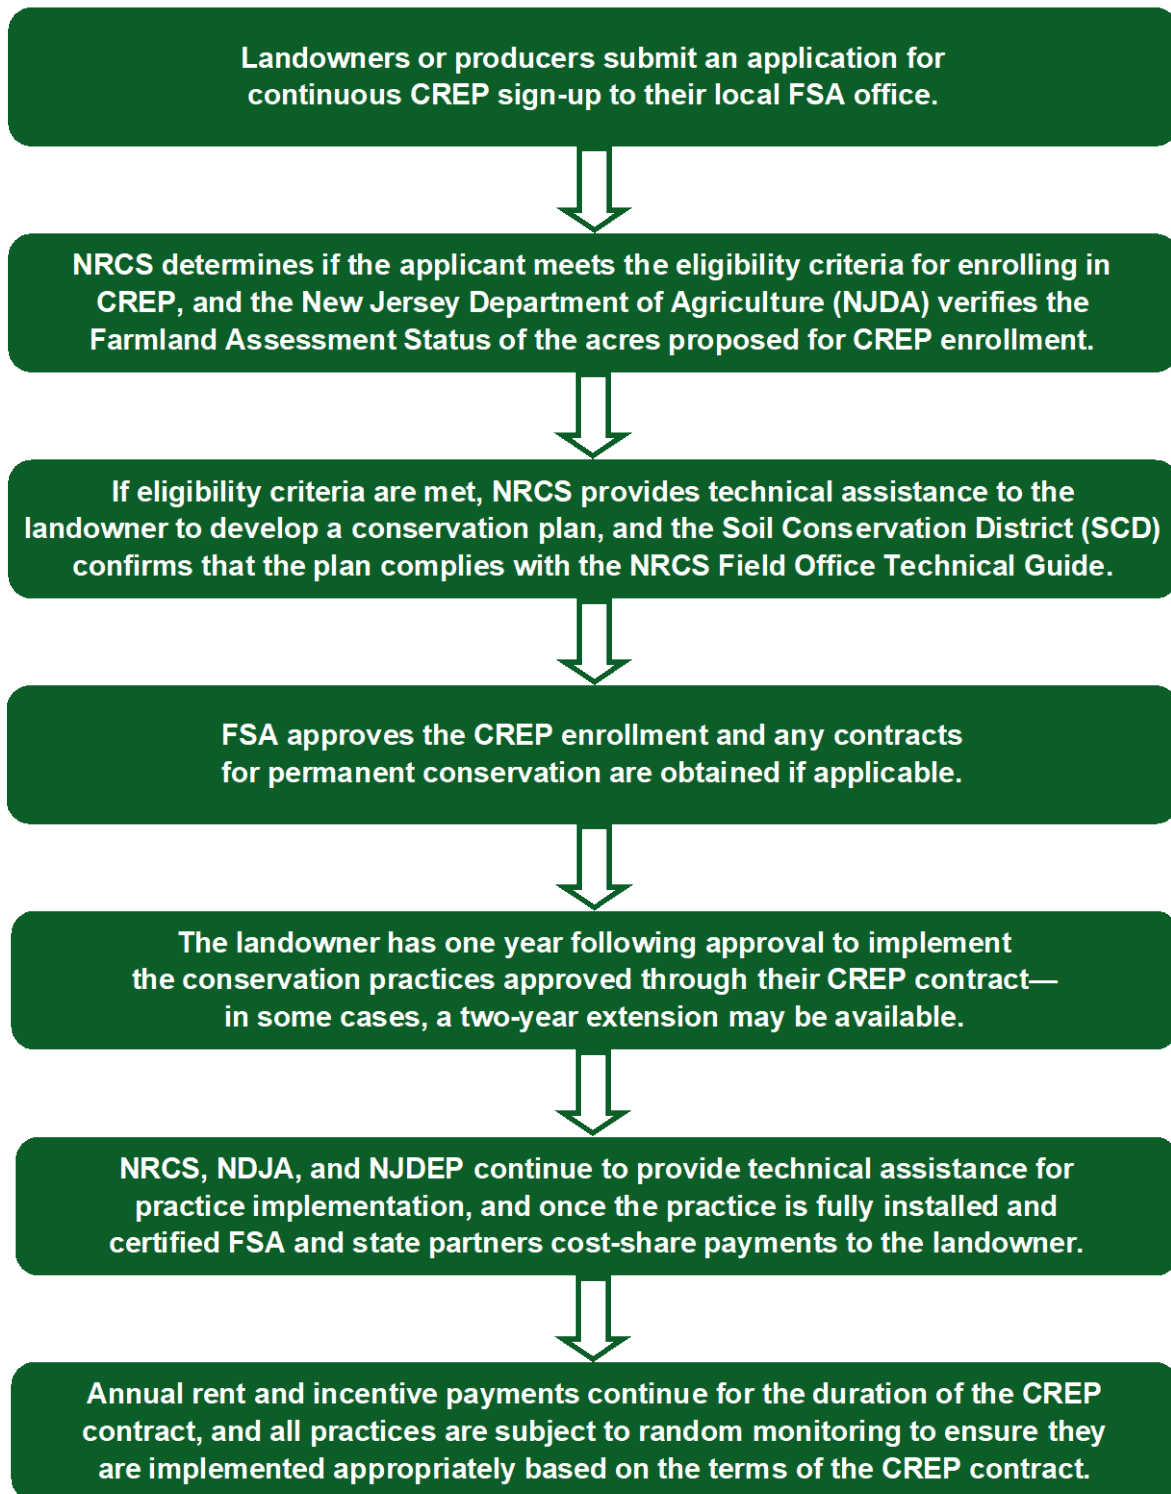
Landowners or producers submit an application for continuous CREP sign-up to their local FSA office.

NRCS determines if the applicant meets the eligibility criteria for enrolling in CREP, and the New Jersey Department of Agriculture (NJDA) verifies the Farmland Assessment Status of the acres proposed for CREP enrollment.

If eligibility criteria are met, NRCS provides technical assistance to the landowner to develop a conservation plan, and the Soil Conservation District (SCD) confirms that the plan complies with the NRCS Field Office Technical Guide.

FSA approves the CREP enrollment and any contracts for permanent conservation are obtained if applicable.

The landowner has one year following approval to implement the conservation practices approved through their CREP contract—in some cases, a two-year extension may be available.

NRCS, NDJA, and NJDEP continue to provide technical assistance for practice implementation, and once the practice is fully installed and certified FSA and state partners cost-share payments to the landowner.

Annual rent and incentive payments continue for the duration of the CREP contract, and all practices are subject to random monitoring to ensure they are implemented appropriately based on the terms of the CREP contract.